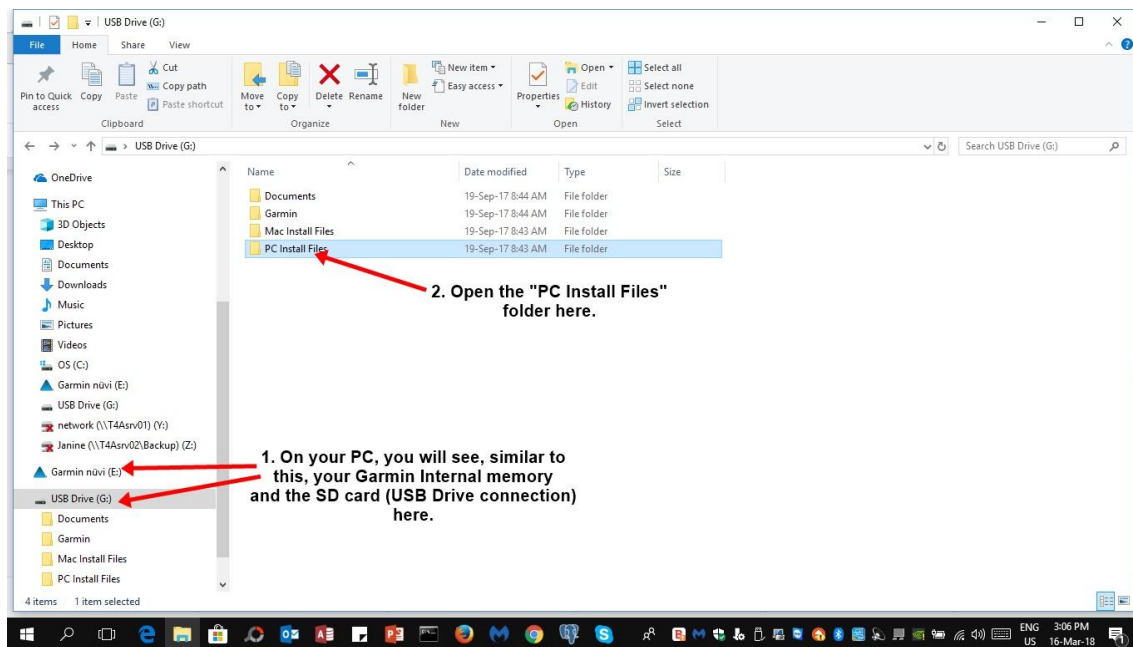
USB Drive (G:)

File Home Share View

Pin to Quick access Copy Paste Cut Copy path Paste shortcut
Clipboard

Move to Copy to Delete Rename
Organize

New folder New item Easy access
New

Properties Open Edit History
Open

Select all Select none Invert selection
Select

USB Drive (G:)

Search USB Drive (G:)

OneDrive
This PC
3D Objects
Desktop
Documents
Downloads
Music
Pictures
Videos
OS (C:)
Garmin nüvi (E:)
USB Drive (G:)
network (\\T4Asrv01) (Y:)
Janine (\\T4Asrv02\Backup) (Z:)
Garmin nüvi (E:)
USB Drive (G:)
Documents
Garmin
Mac Install Files
PC Install Files

| Name | Date modified | Type | Size |
|---|---|---|---|
| Documents | 19-Sep-17 8:44 AM | File folder | |
| Garmin | 19-Sep-17 8:44 AM | File folder | |
| Mac Install Files | 19-Sep-17 8:43 AM | File folder | |
| PC Install Files | 19-Sep-17 8:43 AM | File folder | |

2. Open the "PC Install Files" folder here.

1. On your PC, you will see, similar to this, your Garmin Internal memory and the SD card (USB Drive connection) here.

4 items 1 item selected

ENG US 3:06 PM 16-Mar-18